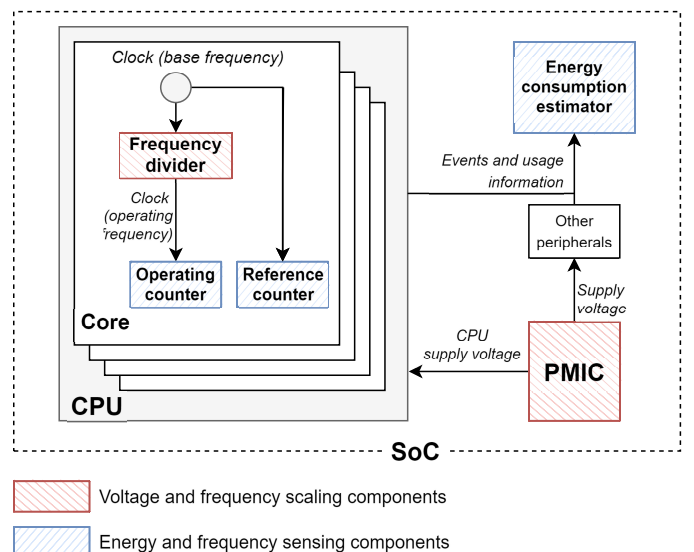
Clock (base frequency)

Frequency divider

Clock (operating frequency)

Operating counter

Reference counter

Core

CPU

Energy consumption estimator

Events and usage information

Other peripherals

Supply voltage

CPU supply voltage

PMIC

SoC

Voltage and frequency scaling components

Energy and frequency sensing components